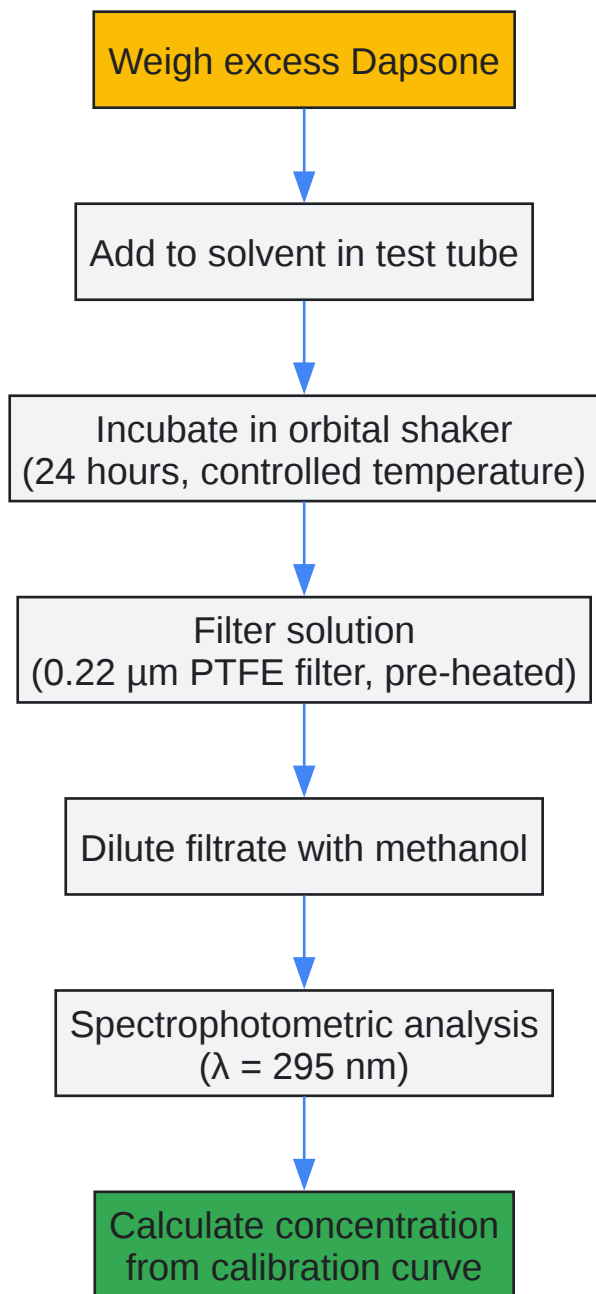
Weigh excess Dapsone

Add to solvent in test tube

Incubate in orbital shaker
(24 hours, controlled temperature)

Filter solution
(0.22 µm PTFE filter, pre-heated)

Dilute filtrate with methanol

Spectrophotometric analysis
($\lambda$ = 295 nm)

Calculate concentration
from calibration curve